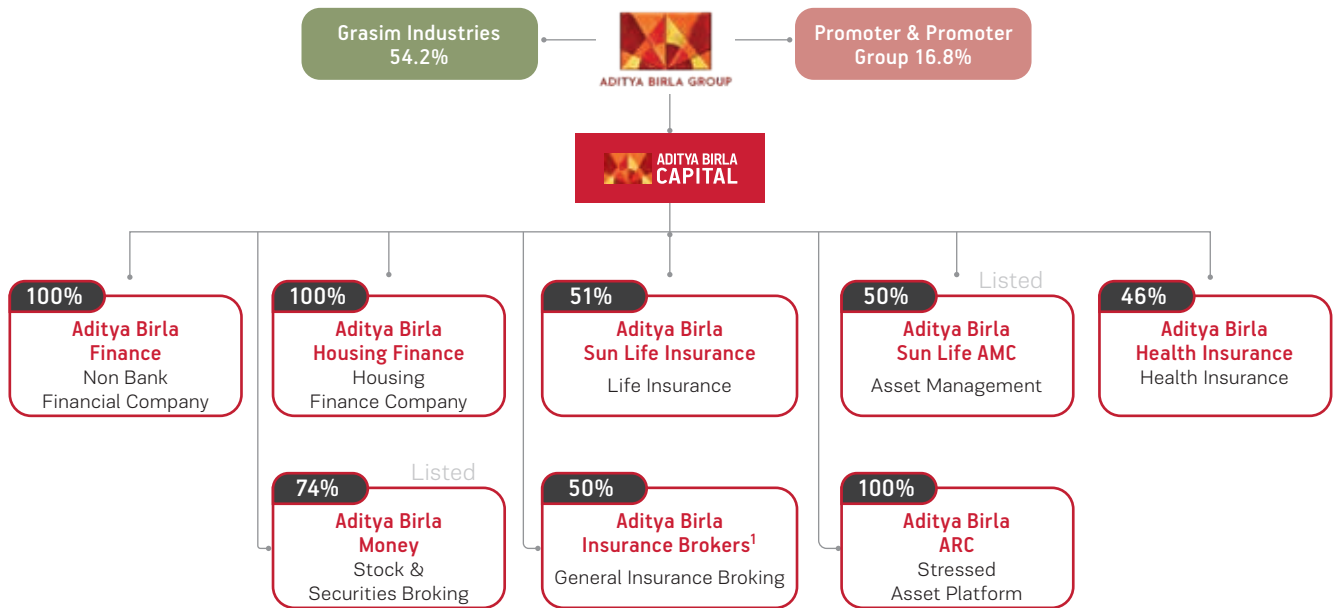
Grasim Industries 54.2%

ADITYA BIRLA GROUP

Promoter & Promoter Group 16.8%

ADITYA BIRLA CAPITAL

100%
Aditya Birla Finance
Non Bank Financial Company

100%
Aditya Birla Housing Finance
Housing Finance Company

51%
Aditya Birla Sun Life Insurance
Life Insurance

Listed
50%
Aditya Birla Sun Life AMC
Asset Management

46%
Aditya Birla Health Insurance
Health Insurance

Listed
74%
Aditya Birla Money
Stock & Securities Broking

50%
Aditya Birla Insurance Brokers$^1$
General Insurance Broking

100%
Aditya Birla ARC
Stressed Asset Platform